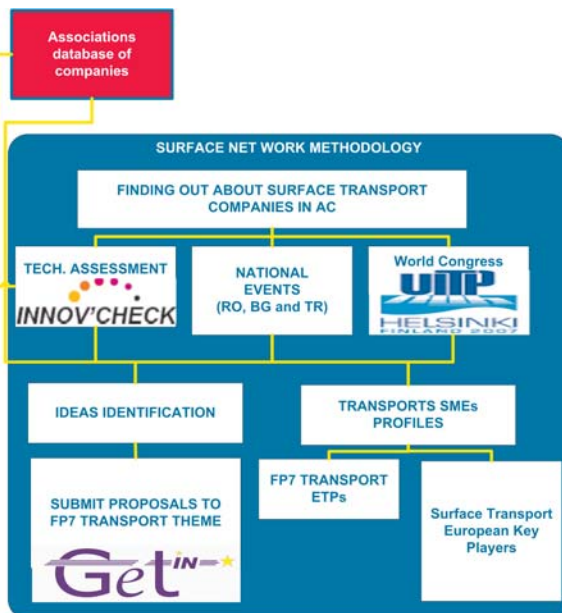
Associations database of companies

SURFACE NET WORK METHODOLOGY

FINDING OUT ABOUT SURFACE TRANSPORT COMPANIES IN AC

TECH. ASSESSMENT

INNOV'CHECK

NATIONAL EVENTS (RO, BG and TR)

World Congress

UITP

HELSINKI FINLAND 2007

IDEAS IDENTIFICATION

TRANSPORTS SMEs PROFILES

SUBMIT PROPOSALS TO FP7 TRANSPORT THEME

GetIN

FP7 TRANSPORT ETPs

Surface Transport European Key Players